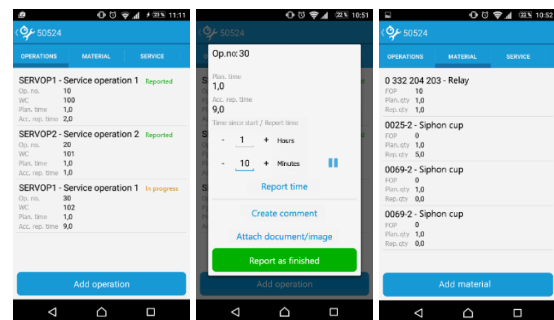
23% 11:11
50524
OPERATIONS MATERIAL SERVICE

SERVOP1 - Service operation 1 Reported
Op. no. 10
WC 100
Plan. time 1,0
Acc. rep. time 2,0

SERVOP2 - Service operation 2 Reported
Op. no. 20
WC 101
Plan. time 1,0
Acc. rep. time 1,0

SERVOP1 - Service operation 1 In progress
Op. no. 30
WC 102
Plan. time 1,0
Acc. rep. time 9,0

Add operation

22% 10:51
Op.no: 30
Plan. time
1,0
Acc. rep. time
9,0
Time since start / Report time
- 1 + Hours
- 10 + Minutes
Report time
Create comment
Attach document/image
Report as finished
Add operation

22% 10:51
50524
OPERATIONS MATERIAL SERVICE

0 332 204 203 - Relay
FOP 10
Plan. qty 1,0
Rep. qty 1,0

0025-2 - Siphon cup
FOP 0
Plan. qty 1,0
Rep. qty 5,0

0069-2 - Siphon cup
FOP 0
Plan. qty 1,0
Rep. qty 0,0

0069-2 - Siphon cup
FOP 0
Plan. qty 1,0
Rep. qty 0,0

Add material